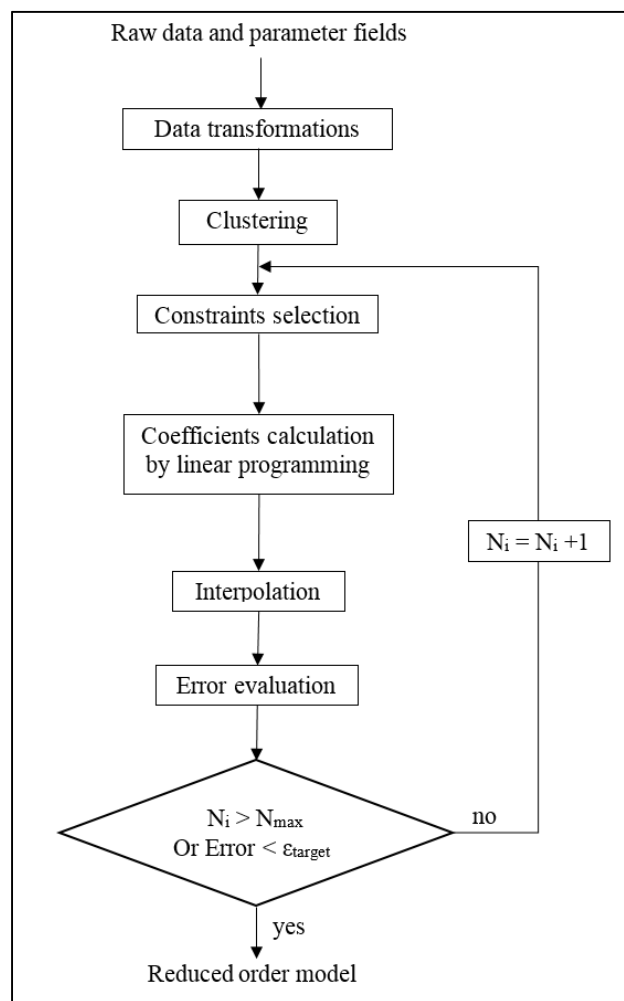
Raw data and parameter fields

Data transformations

Clustering

Constraints selection

Coefficients calculation by linear programming

$N_i = N_i + 1$

Interpolation

Error evaluation

$N_i > N_{max}$
Or Error $< \varepsilon_{target}$

no

yes

Reduced order model